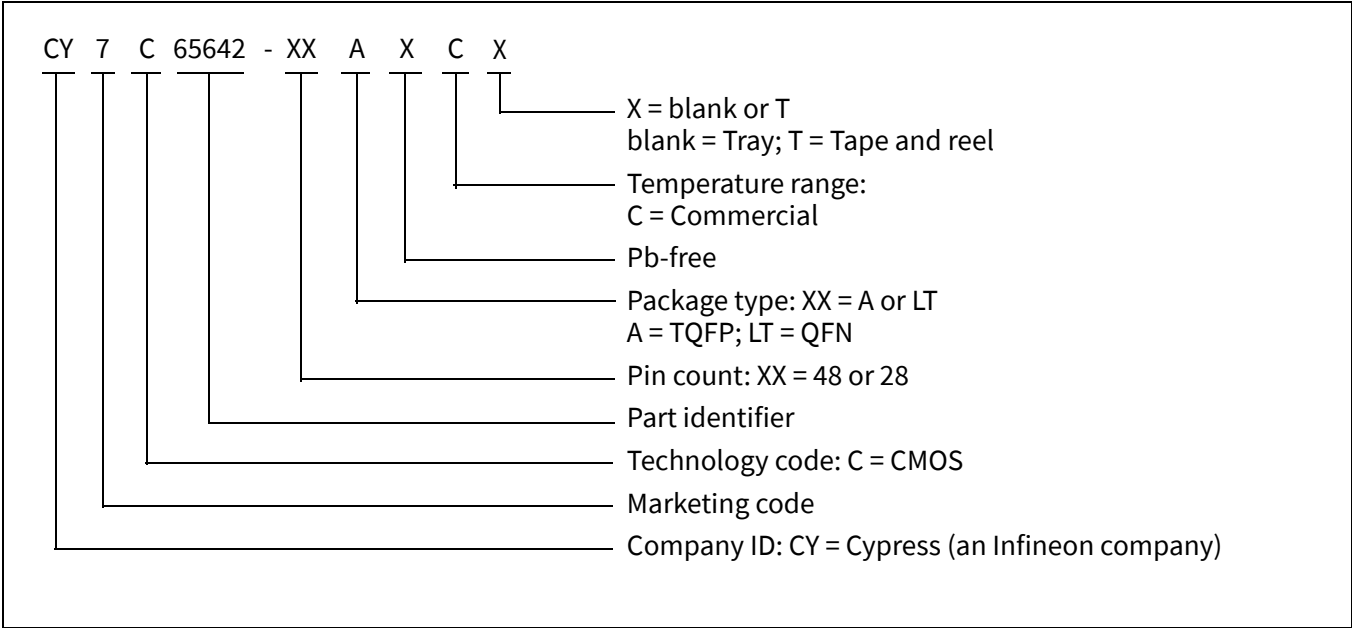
CY 7 C 65642 - XX A X C X

X = blank or T
blank = Tray; T = Tape and reel

Temperature range:
C = Commercial

Pb-free

Package type: XX = A or LT
A = TQFP; LT = QFN

Pin count: XX = 48 or 28

Part identifier

Technology code: C = CMOS

Marketing code

Company ID: CY = Cypress (an Infineon company)